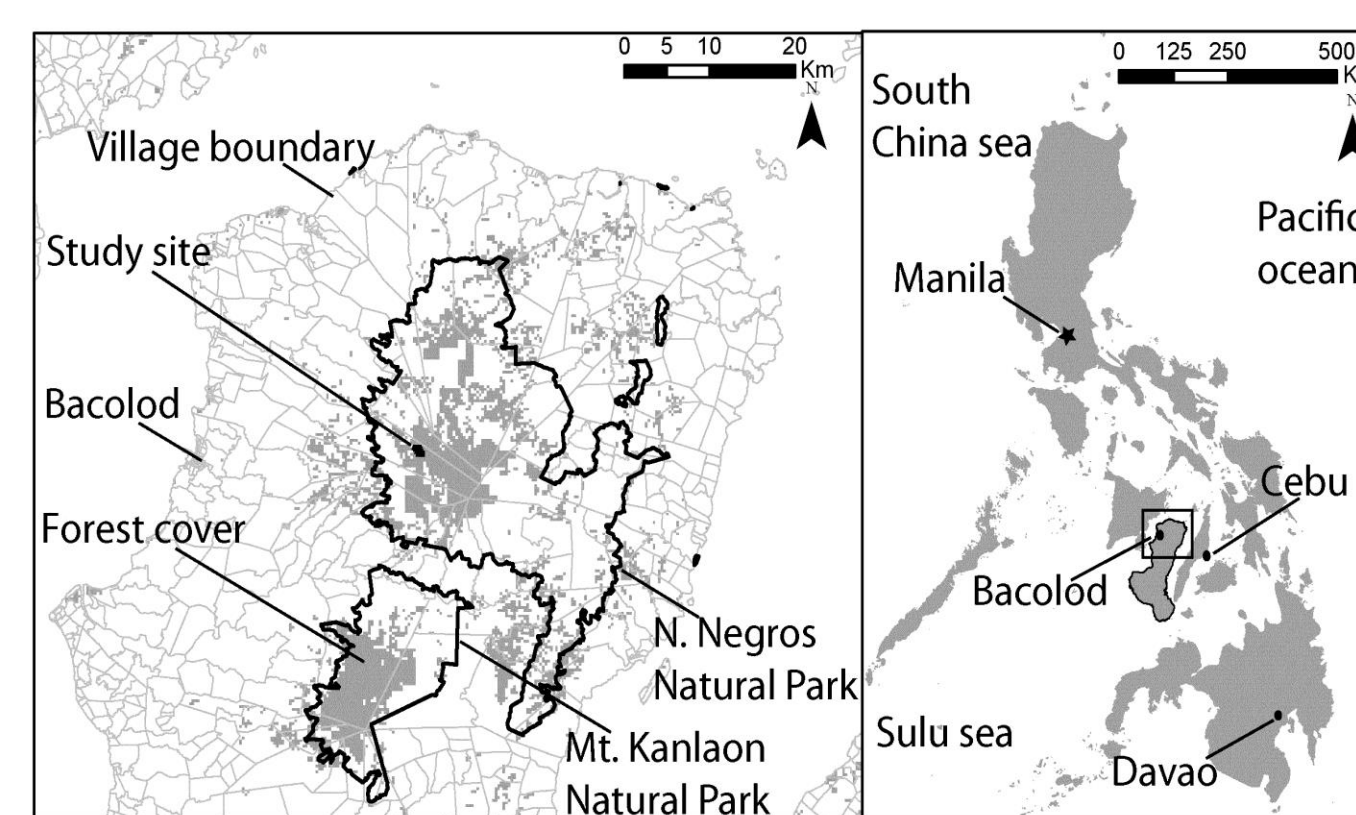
0 5 10 20
Km
N

Village boundary

Study site

Bacolod

Forest cover

N. Negros
Natural Park

Mt. Kanlaon
Natural Park

0 125 250 500
K
N

South
China sea

Pacific
ocean

Manila

Cebu

Bacolod

Sulu sea

Davao